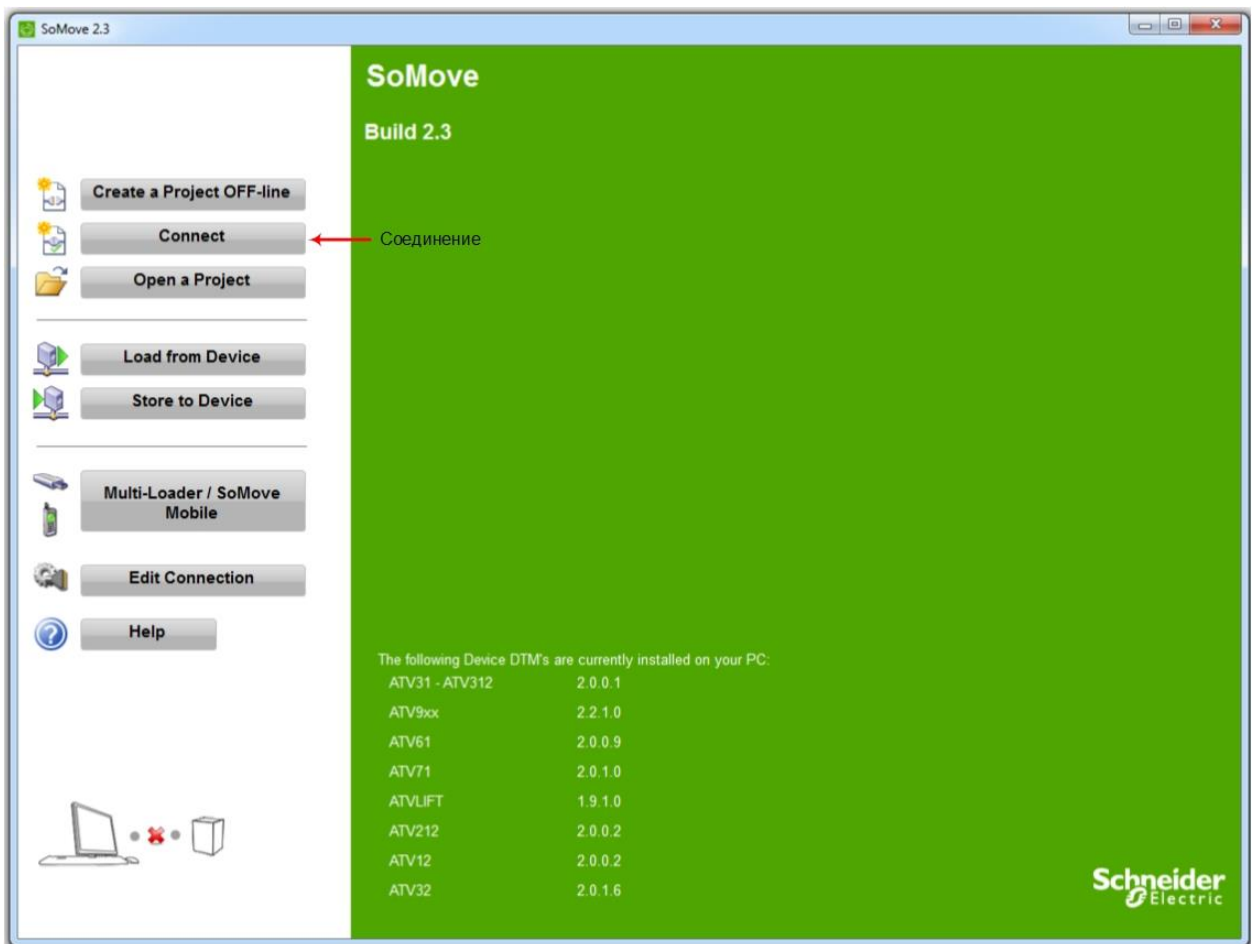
SoMove 2.3

Create a Project OFF-line
Connect
Open a Project

Load from Device
Store to Device

Multi-Loader / SoMove Mobile

Edit Connection

Help

SoMove

Build 2.3

Соединение

The following Device DTM's are currently installed on your PC:

| | |
|---|---|
| ATV31 - ATV312 | 2.0.0.1 |
| ATV9xx | 2.2.1.0 |
| ATV61 | 2.0.0.9 |
| ATV71 | 2.0.1.0 |
| ATVLIFT | 1.9.1.0 |
| ATV212 | 2.0.0.2 |
| ATV12 | 2.0.0.2 |
| ATV32 | 2.0.1.6 |

Schneider Electric